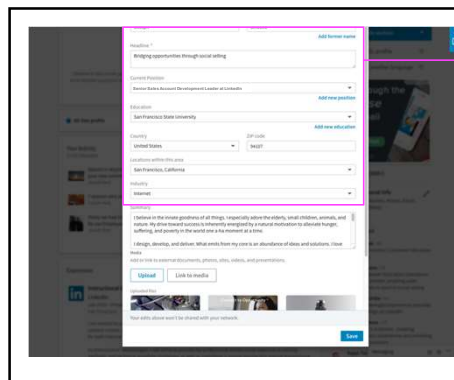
Add former name

Headline *

Bridging opportunities through social selling

Current Position

Senior Sales Account Development Leader at LinkedIn

Add new position

Education

San Francisco State University

Add new education

Country

United States

ZIP code

94027

Locations within this area

San Francisco, California

Industry

Internet

Summary

I believe in the innate goodness of all things, respectfully adore the elderly, small children, animals, and nature. My drive toward success is inherently energized by a natural motivation to alleviate hunger, suffering, and poverty in the world one a ha moment at a time.

I design, develop, and deliver. What emits from my core is an abundance of ideas and solutions. I love

Media

Add or link to external documents, photos, sites, videos, and presentations.

Upload

Link to media

Uploaded files

Your edits above won't be shared with your network.

Save